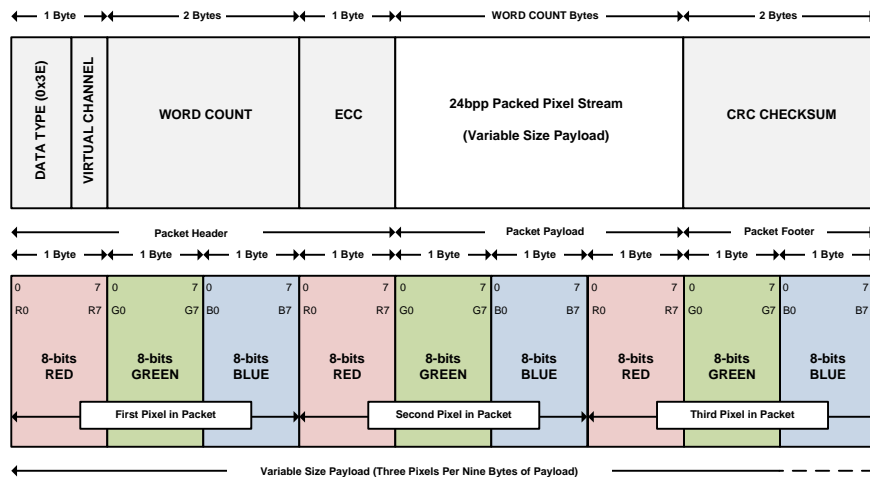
1 Byte | 2 Bytes | 1 Byte | WORD COUNT Bytes | 2 Bytes

| DATA TYPE (0x3E) | VIRTUAL CHANNEL | WORD COUNT | ECC | 24bpp Packed Pixel Stream (Variable Size Payload) | CRC CHECKSUM |
|---|---|---|---|---|---|

Packet Header | Packet Payload | Packet Footer

1 Byte | 1 Byte | 1 Byte | 1 Byte | 1 Byte | 1 Byte | 1 Byte | 1 Byte | 1 Byte

| 0 7 R0 R7 | 0 7 G0 G7 | 0 7 B0 B7 | 0 7 R0 R7 | 0 7 G0 G7 | 0 7 B0 B7 | 0 7 R0 R7 | 0 7 G0 G7 | 0 7 B0 B7 |
|---|---|---|---|---|---|---|---|---|
| 8-bits RED | 8-bits GREEN | 8-bits BLUE | 8-bits RED | 8-bits GREEN | 8-bits BLUE | 8-bits RED | 8-bits GREEN | 8-bits BLUE |

First Pixel in Packet | Second Pixel in Packet | Third Pixel in Packet

Variable Size Payload (Three Pixels Per Nine Bytes of Payload)